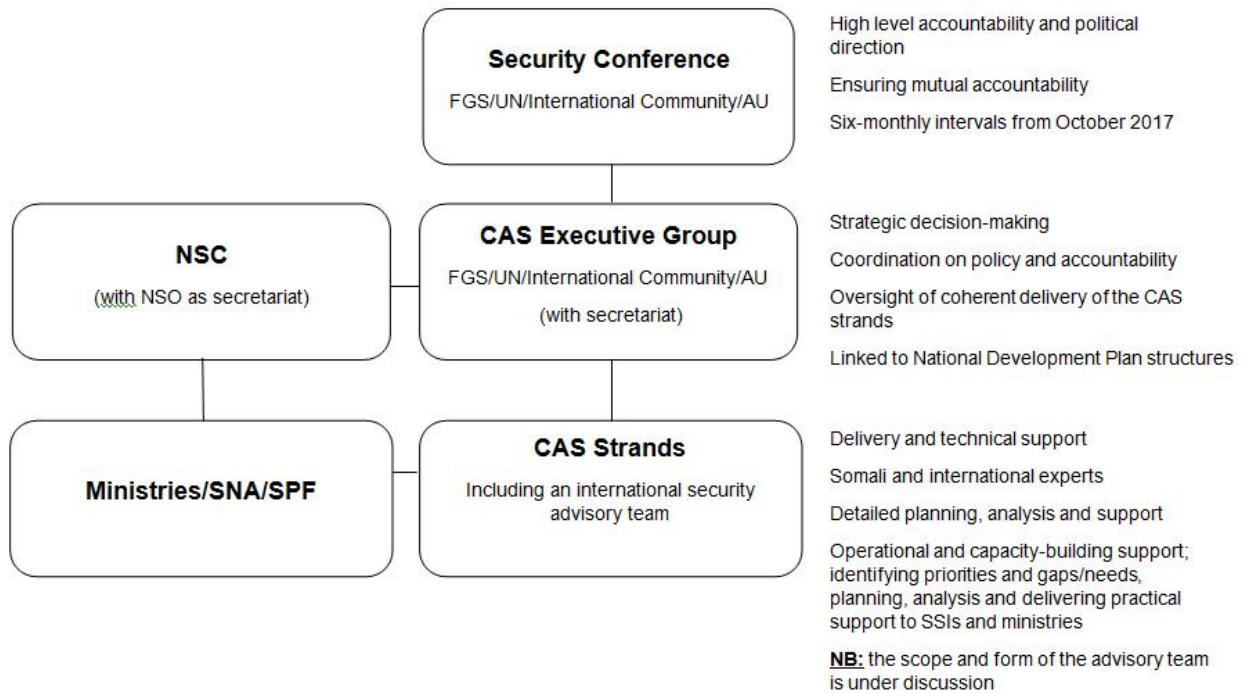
Security Conference

FGS/UN/International Community/AU

High level accountability and political direction

Ensuring mutual accountability

Six-monthly intervals from October 2017

NSC

(with NSO as secretariat)

CAS Executive Group

FGS/UN/International Community/AU

(with secretariat)

Strategic decision-making

Coordination on policy and accountability

Oversight of coherent delivery of the CAS strands

Linked to National Development Plan structures

Ministries/SNA/SPF

CAS Strands

Including an international security advisory team

Delivery and technical support

Somali and international experts

Detailed planning, analysis and support

Operational and capacity-building support; identifying priorities and gaps/needs, planning, analysis and delivering practical support to SSIs and ministries

NB: the scope and form of the advisory team is under discussion